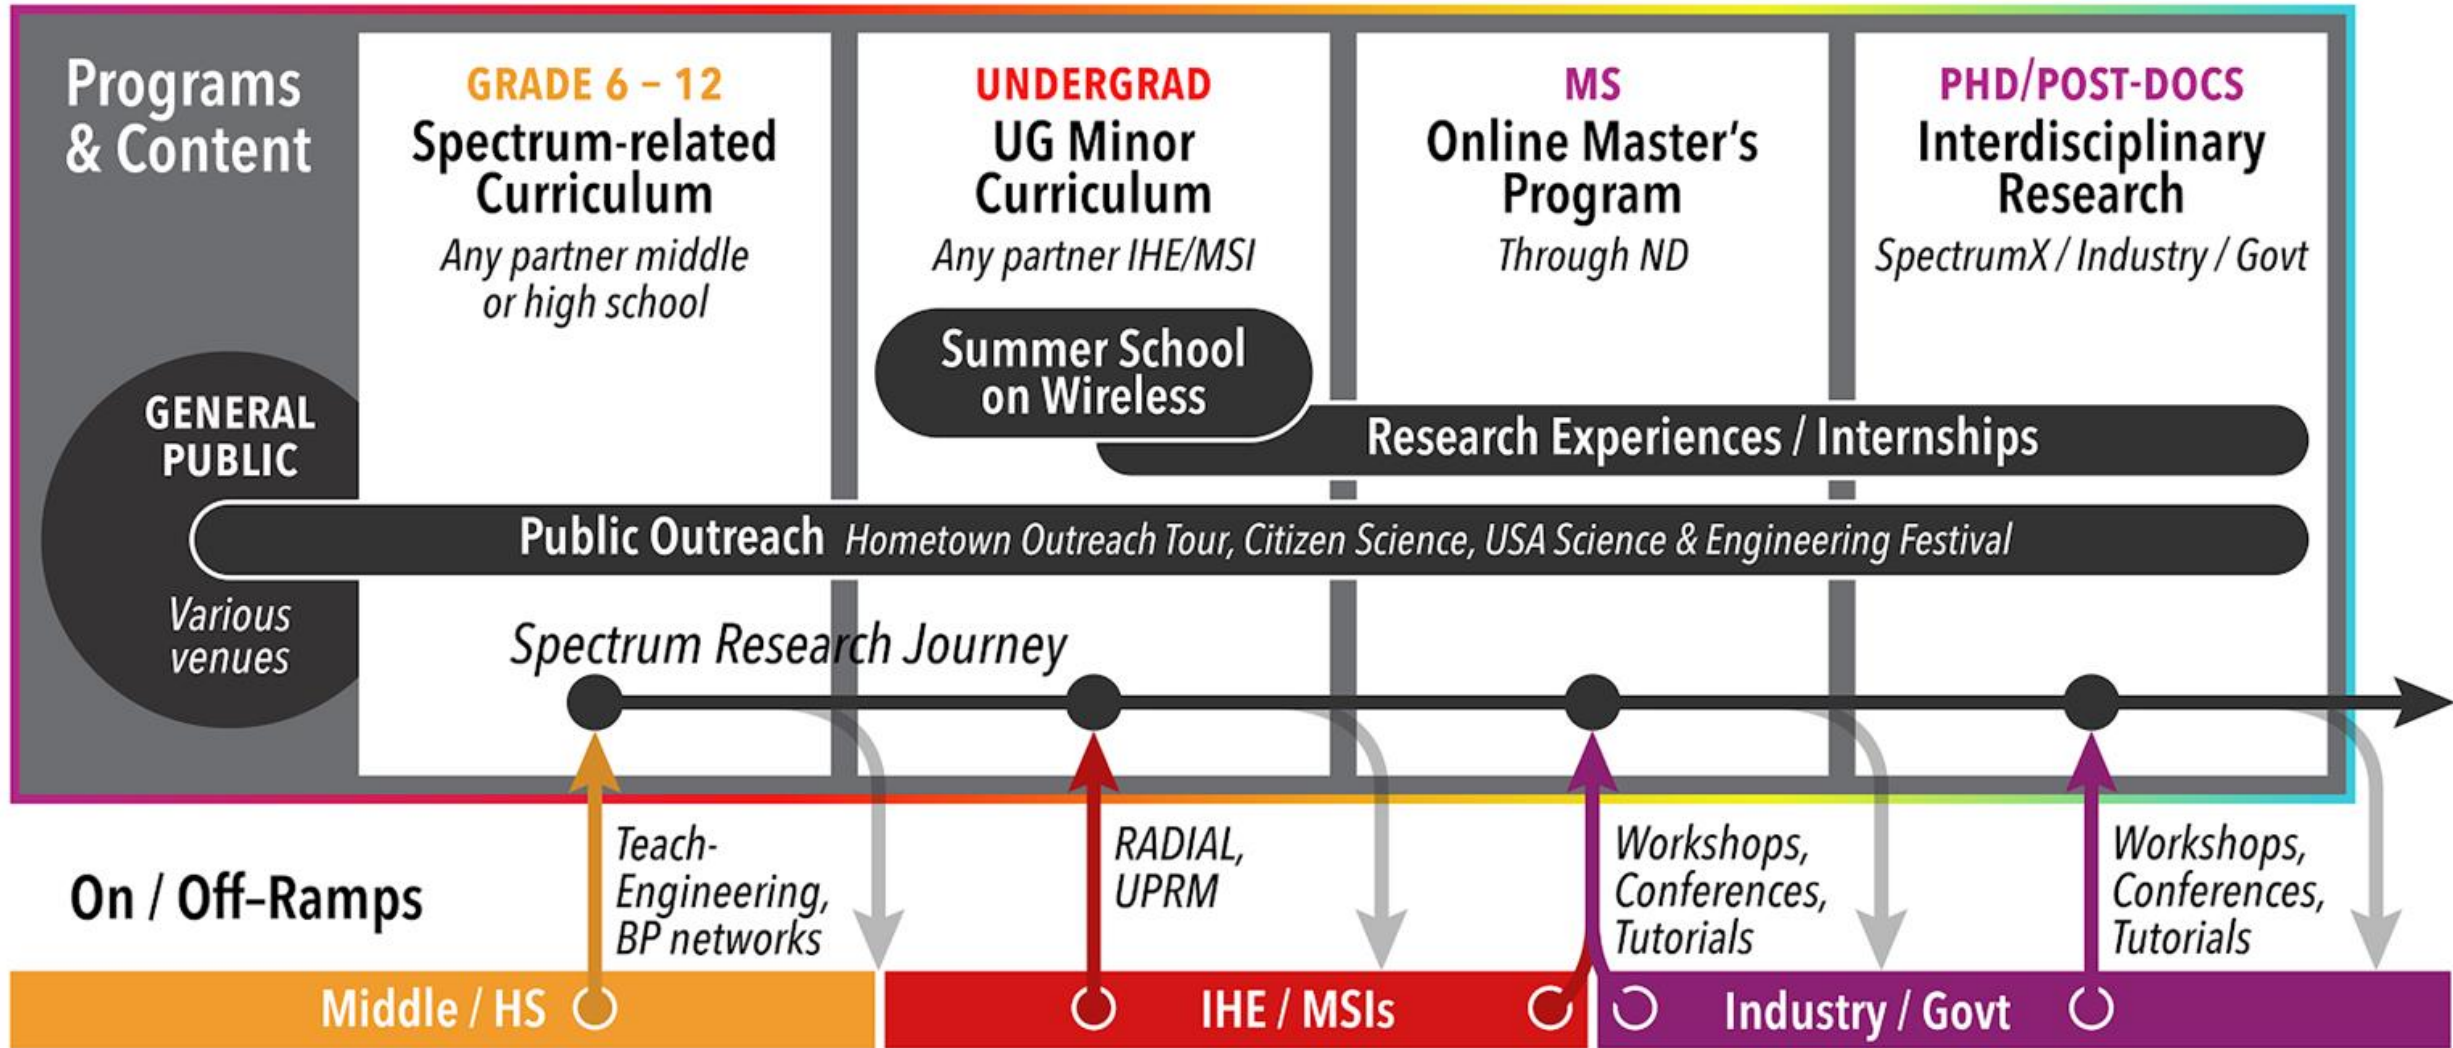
Programs & Content

GRADE 6 – 12
Spectrum-related Curriculum
Any partner middle or high school

UNDERGRAD
UG Minor Curriculum
Any partner IHE/MSI

MS
Online Master's Program
Through ND

PHD/POST-DOCS
Interdisciplinary Research
SpectrumX / Industry / Govt

Summer School on Wireless

Research Experiences / Internships

GENERAL PUBLIC

Public Outreach Hometown Outreach Tour, Citizen Science, USA Science & Engineering Festival

Various venues

Spectrum Research Journey

On / Off-Ramps

Teach-Engineering, BP networks

RADIAL, UPRM

Workshops, Conferences, Tutorials

Workshops, Conferences, Tutorials

Middle / HS

IHE / MSIs

Industry / Govt